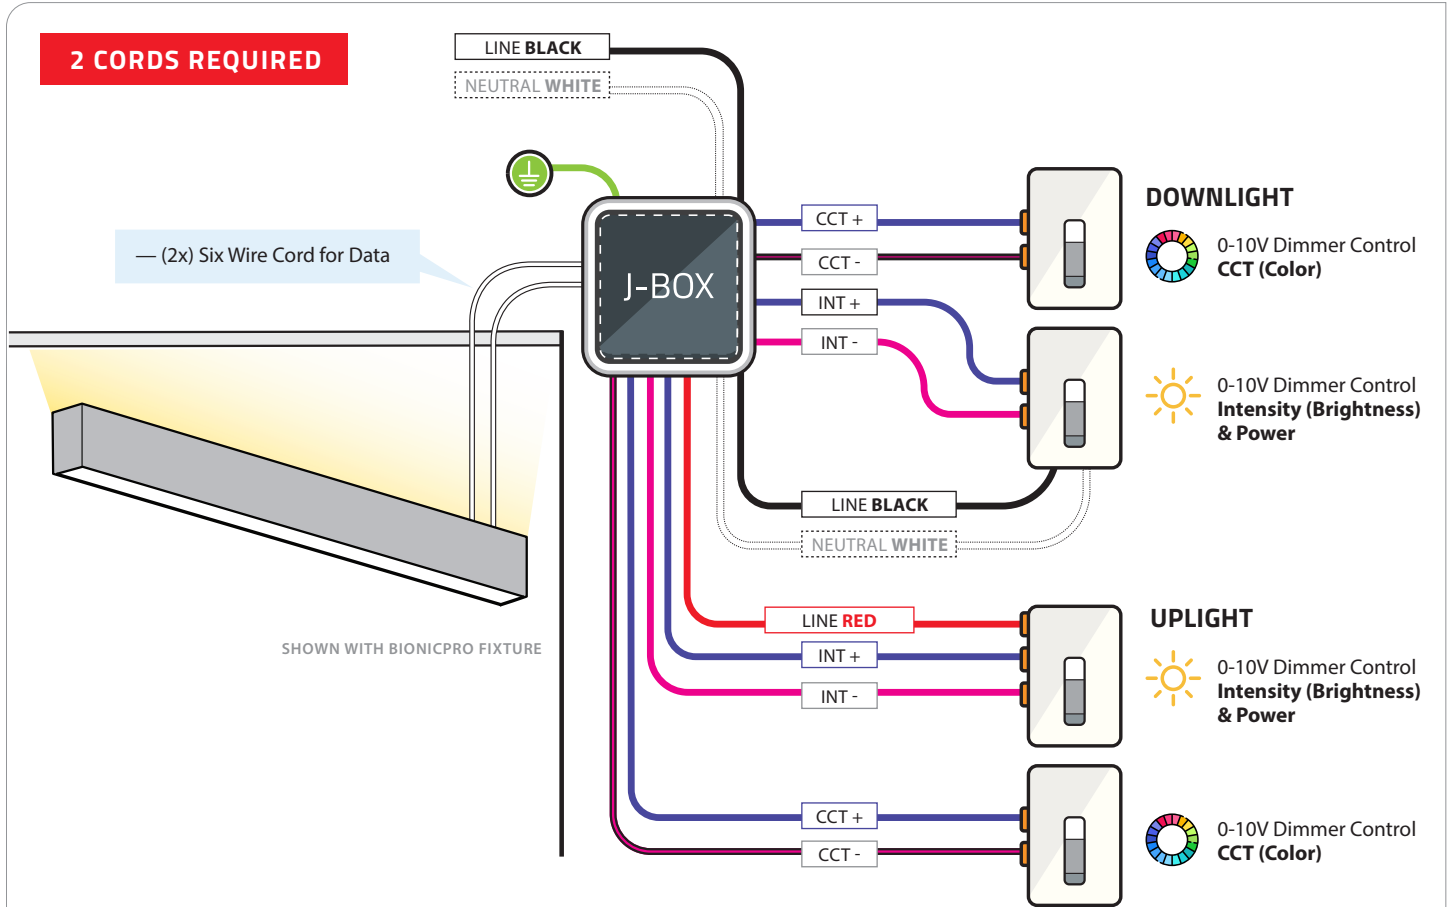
2 CORDS REQUIRED

LINE BLACK

NEUTRAL WHITE

— (2x) Six Wire Cord for Data

J-BOX

CCT +

CCT -

INT +

INT -

DOWNLIGHT

0-10V Dimmer Control
CCT (Color)

0-10V Dimmer Control
Intensity (Brightness) & Power

LINE BLACK

NEUTRAL WHITE

SHOWN WITH BIONICPRO FIXTURE

LINE RED

INT +

INT -

UPLIGHT

0-10V Dimmer Control
Intensity (Brightness) & Power

CCT +

CCT -

0-10V Dimmer Control
CCT (Color)